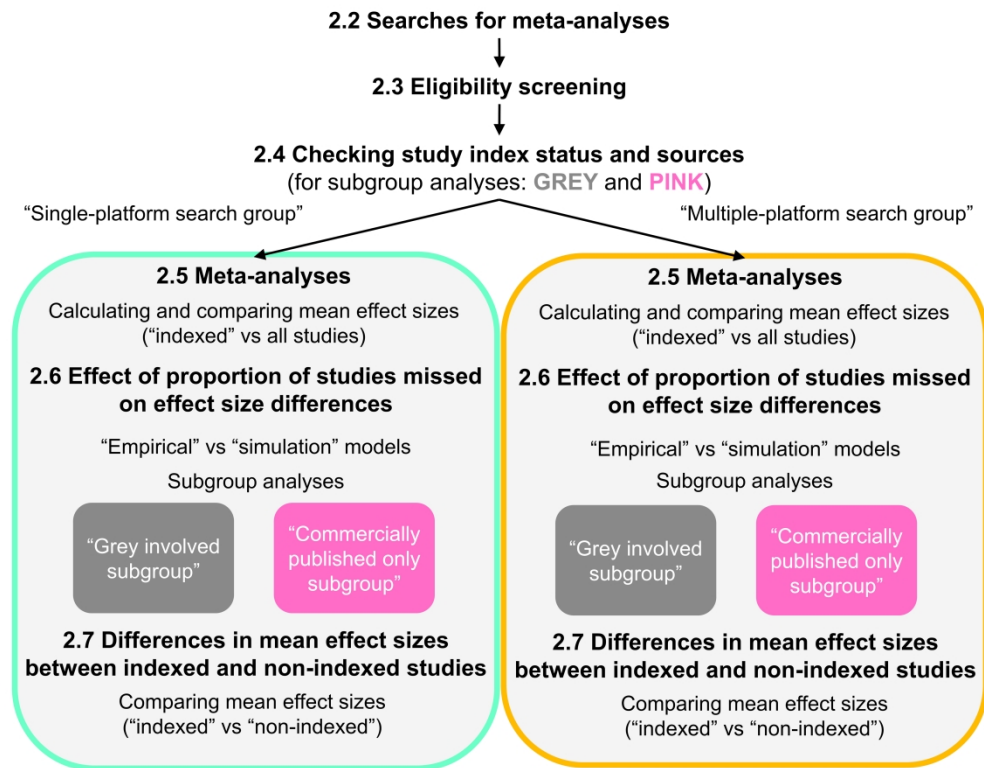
2.2 Searches for meta-analyses

2.3 Eligibility screening

2.4 Checking study index status and sources
(for subgroup analyses: GREY and PINK)

“Single-platform search group”

“Multiple-platform search group”

2.5 Meta-analyses

Calculating and comparing mean effect sizes (“indexed” vs all studies)

2.6 Effect of proportion of studies missed on effect size differences

“Empirical” vs “simulation” models

Subgroup analyses

“Grey involved subgroup”

“Commercially published only subgroup”

2.7 Differences in mean effect sizes between indexed and non-indexed studies

Comparing mean effect sizes (“indexed” vs “non-indexed”)

2.5 Meta-analyses

Calculating and comparing mean effect sizes (“indexed” vs all studies)

2.6 Effect of proportion of studies missed on effect size differences

“Empirical” vs “simulation” models

Subgroup analyses

“Grey involved subgroup”

“Commercially published only subgroup”

2.7 Differences in mean effect sizes between indexed and non-indexed studies

Comparing mean effect sizes (“indexed” vs “non-indexed”)